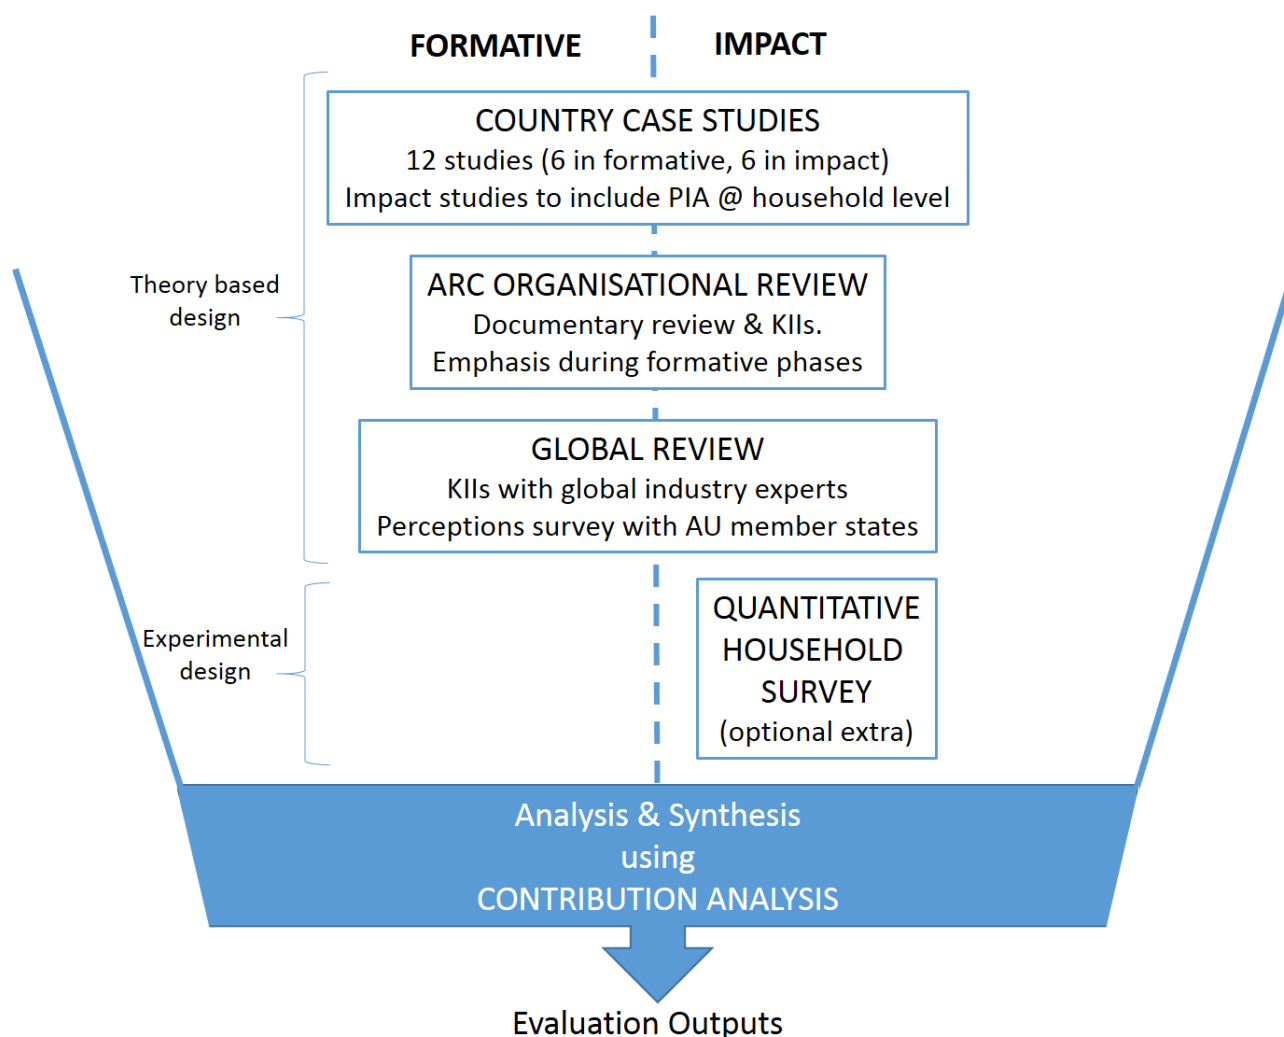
FORMATIVE

IMPACT

Theory based design

COUNTRY CASE STUDIES
12 studies (6 in formative, 6 in impact)
Impact studies to include PIA @ household level

ARC ORGANISATIONAL REVIEW
Documentary review & KIIs.
Emphasis during formative phases

GLOBAL REVIEW
KIIs with global industry experts
Perceptions survey with AU member states

Experimental design

QUANTITATIVE HOUSEHOLD SURVEY
(optional extra)

Analysis & Synthesis
using
CONTRIBUTION ANALYSIS

Evaluation Outputs